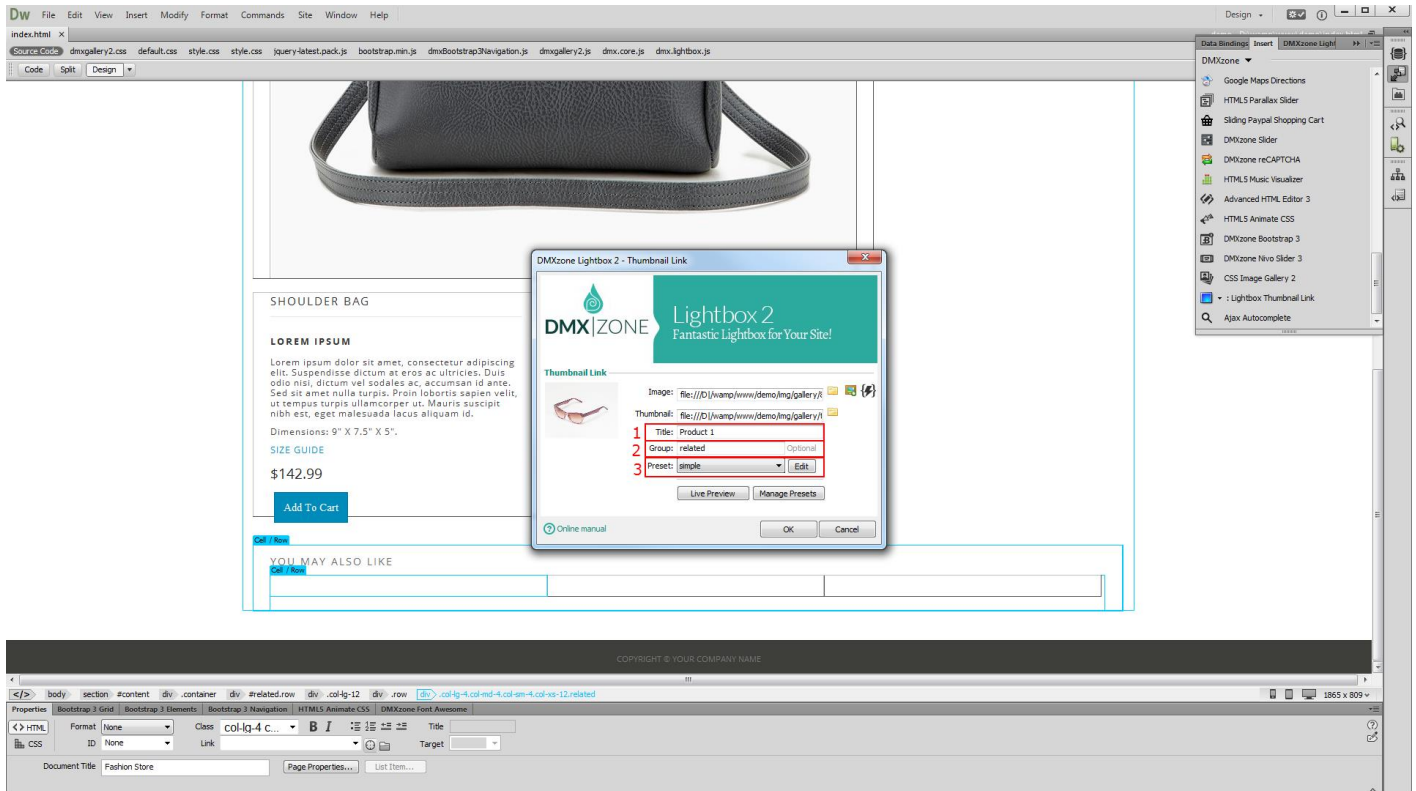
Dw File Edit View Insert Modify Format Commands Site Window Help

Design

index.html ×

Source Code dmxgallery2.css default.css style.css style.css jquery-latest.pack.js bootstrap.min.js dmxBootstrap3Navigation.js dmxgallery2.js dmx.core.js dmx.lightbox.js

Code Split Design

Data Bindings Insert DMXzone Light

DMXzone

Google Maps Directions
HTML5 Parallax Slider
Sliding Paypal Shopping Cart
DMXzone Slider
DMXzone reCAPTCHA
HTML5 Music Visualizer
Advanced HTML Editor 3
HTML5 Animate CSS
DMXzone Bootstrap 3
DMXzone Nivo Slider 3
CSS Image Gallery 2
: Lightbox Thumbnail Link
Ajax Autocomplete

SHOULDER BAG

LOREM IPSUM

Lorem ipsum dolor sit amet, consectetur adipiscing elit. Suspendisse dictum at eros ac ultricies. Duis odio nisi, dictum vel sodales ac, accumsan id ante. Sed sit amet nulla turpis. Proin lobortis sapien velit, ut tempus turpis ullamcorper ut. Mauris suscipit nibh est, eget malesuada lacus aliquam id.

Dimensions: 9" X 7.5" X 5".

SIZE GUIDE

$142.99

Add To Cart

Cell / Row

YOU MAY ALSO LIKE

Cell / Row

DMXzone Lightbox 2 - Thumbnail Link

DMX|ZONE

Lightbox 2
Fantastic Lightbox for Your Site!

Thumbnail Link

Image: file:///D|/wamp/www/demo/img/gallery/t

Thumbnail: file:///D|/wamp/www/demo/img/gallery/t

1 Title: Product 1

2 Group: related Optional

3 Preset: simple Edit

Live Preview Manage Presets

Online manual

OK Cancel

COPYRIGHT © YOUR COMPANY NAME

</> body section #content div .container div #related.row div .col-lg-12 div .row div .col-lg-4.col-md-4.col-sm-4.col-xs-12.related

1865 x 809

Properties Bootstrap 3 Grid Bootstrap 3 Elements Bootstrap 3 Navigation HTML5 Animate CSS DMXzone Font Awesome

<> HTML Format None Class col-lg-4 c... B I Title

CSS ID None Link Target

Document Title Fashion Store Page Properties... List Item...